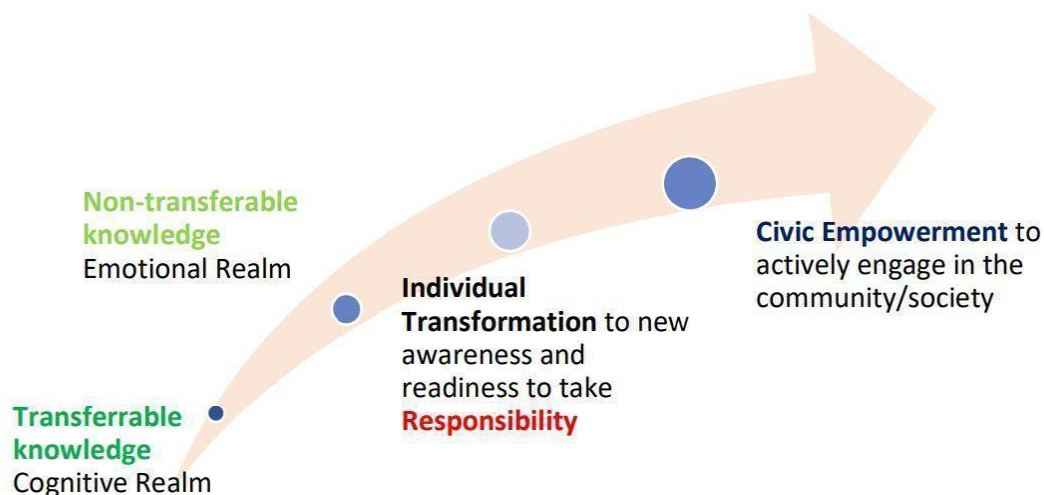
Non-transferable knowledge
Emotional Realm

Civic Empowerment to actively engage in the community/society

Individual Transformation to new awareness and readiness to take Responsibility

Transferrable knowledge
Cognitive Realm